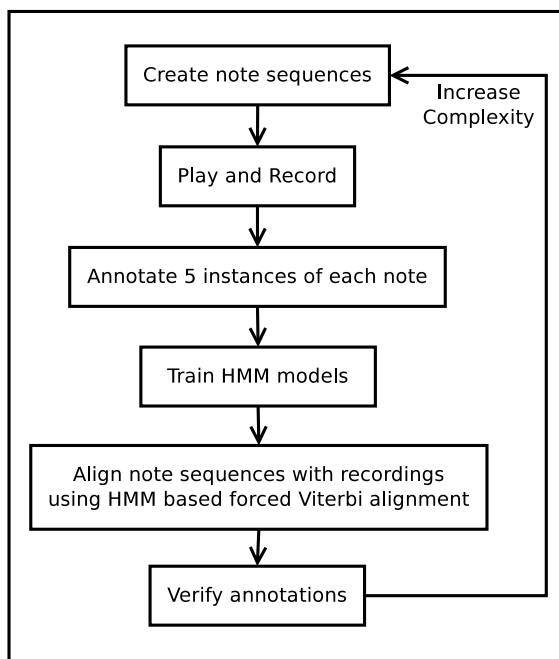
Create note sequences

Increase Complexity

Play and Record

Annotate 5 instances of each note

Train HMM models

Align note sequences with recordings using HMM based forced Viterbi alignment

Verify annotations